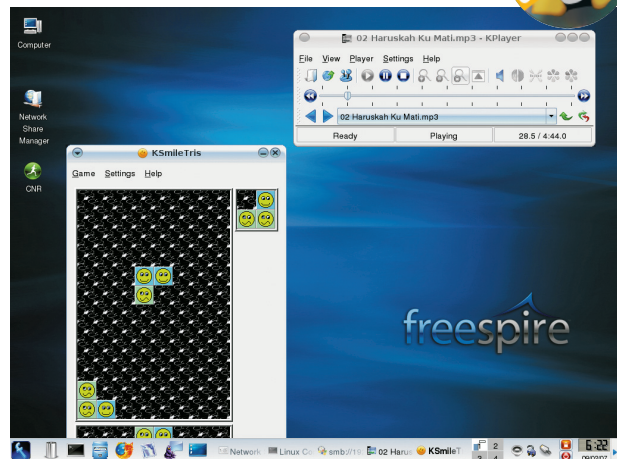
Computer

Network Share Manager

CNR

02 Haruskah Ku Mati.mp3 - KPlayer

File View Player Settings Help

02 Haruskah Ku Mati.mp3

Ready

Playing

28.5 / 4:44.0

KSmileTris

Game Settings Help

freespire

Network

Linux Co

smb://19

02 Harus

KSmileT

1 2 3 4

6:22